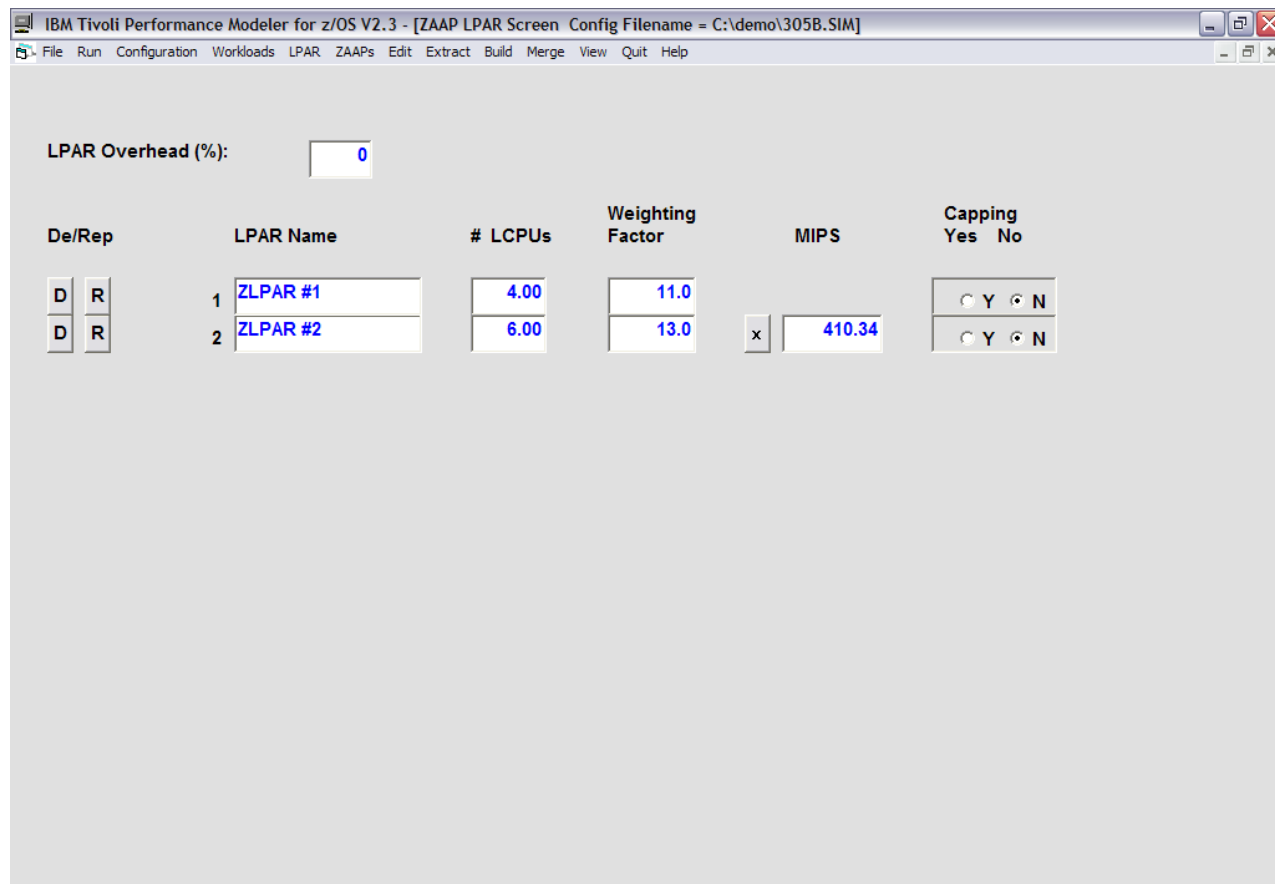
IBM Tivoli Performance Modeler for z/OS V2.3 - [ZAAP LPAR Screen Config Filename = C:\demo\305B.SIM]

File Run Configuration Workloads LPAR ZAAPs Edit Extract Build Merge View Quit Help

LPAR Overhead (%): 0

| De/Rep | | LPAR Name | # LCPUs | Weighting Factor | | MIPS | Capping Yes No |
|---|---|---|---|---|---|---|---|
| D R | 1 | ZLPAR #1 | 4.00 | 11.0 | | | Y N |
| D R | 2 | ZLPAR #2 | 6.00 | 13.0 | x | 410.34 | Y N |